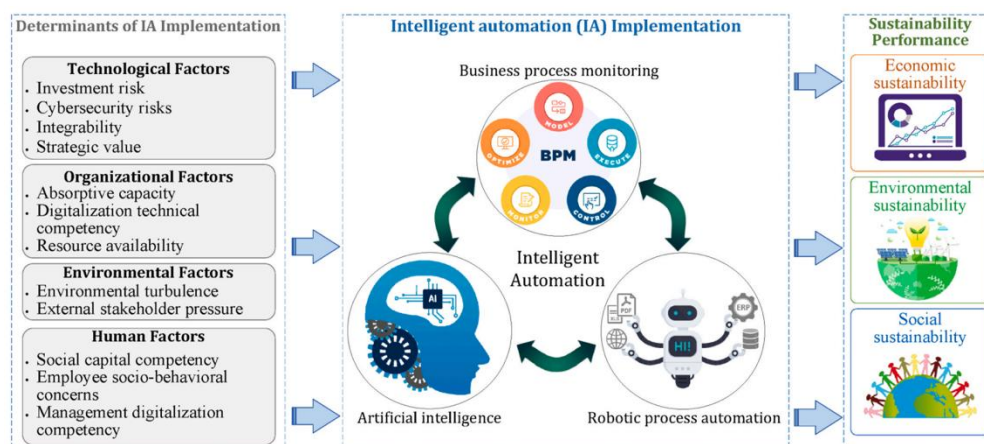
Determinants of IA Implementation

Technological Factors
- Investment risk
- Cybersecurity risks
- Integrability
- Strategic value

Organizational Factors
- Absorptive capacity
- Digitalization technical competency
- Resource availability

Environmental Factors
- Environmental turbulence
- External stakeholder pressure

Human Factors
- Social capital competency
- Employee socio-behavioral concerns
- Management digitalization competency

Intelligent automation (IA) Implementation

Business process monitoring

MODEL
EXECUTE
CONTROL
MONITOR
OPTIMIZE
BPM

Intelligent Automation

AI

Artificial intelligence

PDF
ERP
HI!

Robotic process automation

Sustainability Performance

Economic sustainability

Environmental sustainability

Social sustainability